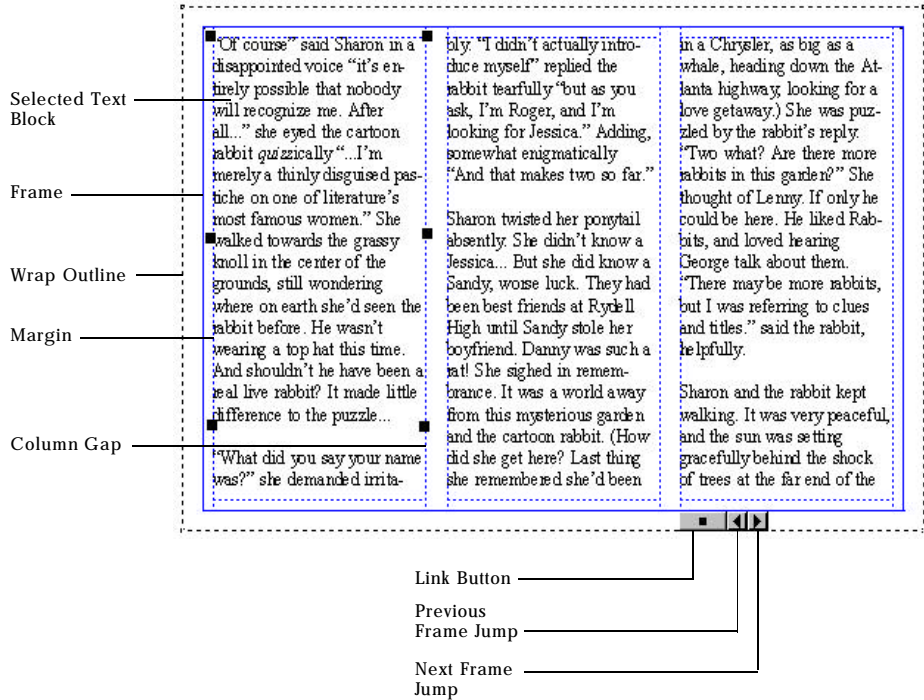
Selected Text Block

Frame

Wrap Outline

Margin

Column Gap

"Of course" said Sharon in a disappointed voice "it's entirely possible that nobody will recognize me. After all..." she eyed the cartoon rabbit *quizzically* "...I'm merely a thinly disguised pastiche on one of literature's most famous women." She walked towards the grassy knoll in the center of the grounds, still wondering where on earth she'd seen the rabbit before. He wasn't wearing a top hat this time. And shouldn't he have been a real live rabbit? It made little difference to the puzzle...

"What did you say your name was?" she demanded irritably. "I didn't actually introduce myself" replied the rabbit tearfully "but as you ask, I'm Roger, and I'm looking for Jessica." Adding, somewhat enigmatically "And that makes two so far."

Sharon twisted her ponytail absently. She didn't know a Jessica... But she did know a Sandy, worse luck. They had been best friends at Rydell High until Sandy stole her boyfriend. Danny was such a rat! She sighed in remembrance. It was a world away from this mysterious garden and the cartoon rabbit. (How did she get here? Last thing she remembered she'd been in a Chrysler, as big as a whale, heading down the Atlanta highway, looking for a love getaway.) She was puzzled by the rabbit's reply. "Two what? Are there more rabbits in this garden?" She thought of Lenny. If only he could be here. He liked Rabbits, and loved hearing George talk about them. "There may be more rabbits, but I was referring to clues and titles." said the rabbit, helpfully.

Sharon and the rabbit kept walking. It was very peaceful, and the sun was setting gracefully behind the shock of trees at the far end of the

Link Button

Previous Frame Jump

Next Frame Jump